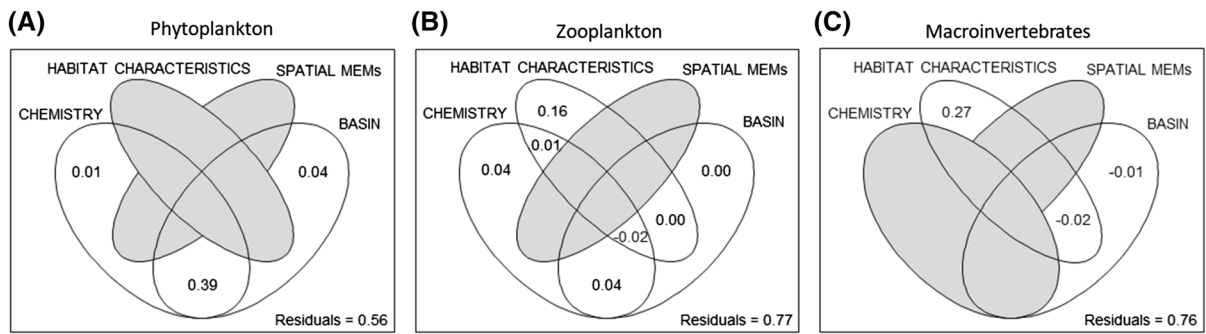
(A)
Phytoplankton
HABITAT CHARACTERISTICS
SPATIAL MEMs
CHEMISTRY
BASIN
0.01
0.04
0.39
Residuals = 0.56

(B)
Zooplankton
HABITAT CHARACTERISTICS
SPATIAL MEMs
CHEMISTRY
BASIN
0.16
0.01
0.04
0.00
0.00
-0.02
0.04
Residuals = 0.77

(C)
Macroinvertebrates
HABITAT CHARACTERISTICS
SPATIAL MEMs
CHEMISTRY
0.27
BASIN
-0.01
-0.02
Residuals = 0.76